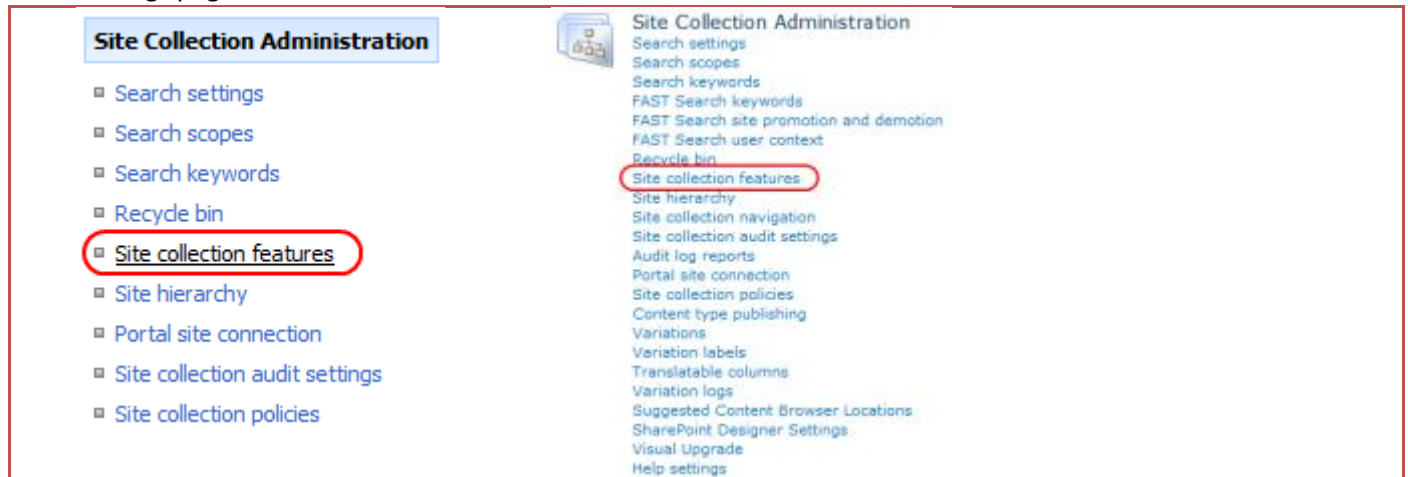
Site Collection Administration

- Search settings
- Search scopes
- Search keywords
- Recycle bin
- Site collection features
- Site hierarchy
- Portal site connection
- Site collection audit settings
- Site collection policies

Site Collection Administration
Search settings
Search scopes
Search keywords
FAST Search keywords
FAST Search site promotion and demotion
FAST Search user context
Recycle bin
Site collection features
Site hierarchy
Site collection navigation
Site collection audit settings
Audit log reports
Portal site connection
Site collection policies
Content type publishing
Variations
Variation labels
Translatable columns
Variation logs
Suggested Content Browser Locations
SharePoint Designer Settings
Visual Upgrade
Help settings